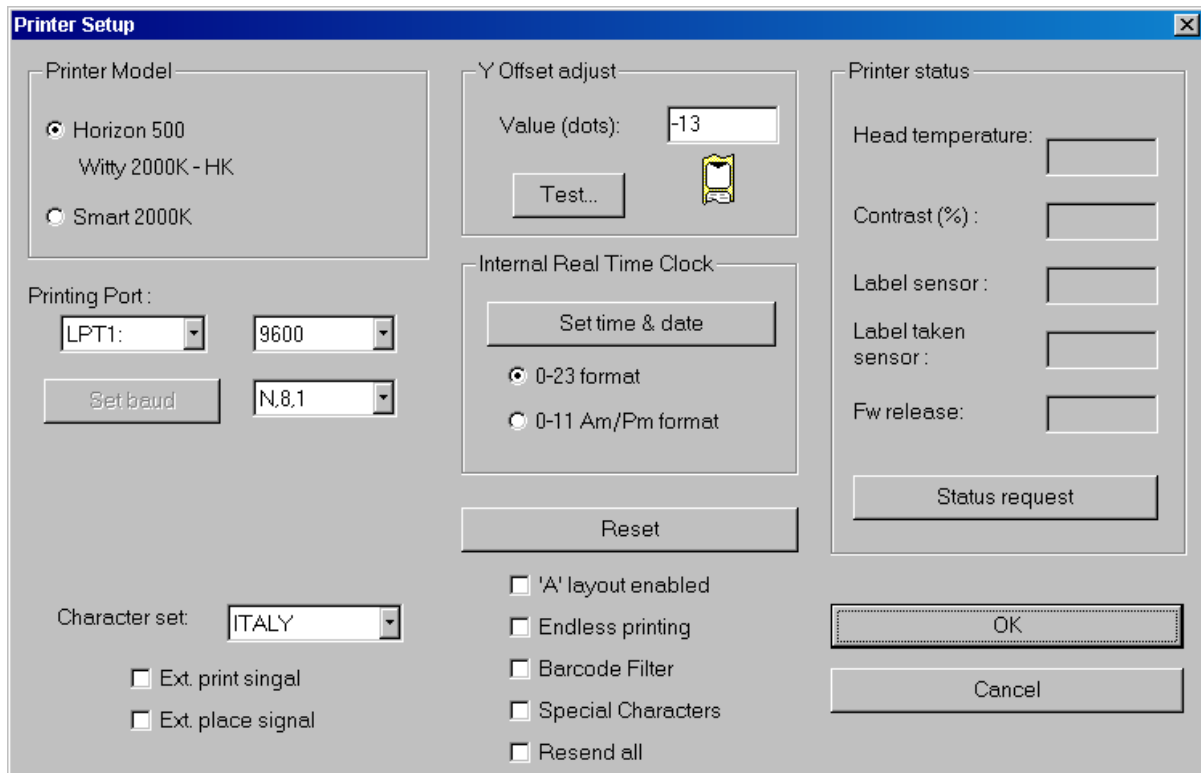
Printer Setup

Printer Model
Horizon 500
Witty 2000K - HK
Smart 2000K

Printing Port :
LPT1:
9600
Set baud
N,8,1

Character set:
ITALY
Ext. print singal
Ext. place signal

Y Offset adjust
Value (dots):
-13
Test...

Internal Real Time Clock
Set time & date
0-23 format
0-11 Am/Pm format

Reset
'A' layout enabled
Endless printing
Barcode Filter
Special Characters
Resend all

Printer status
Head temperature:
Contrast (%) :
Label sensor :
Label taken sensor :
Fw release:
Status request

OK
Cancel